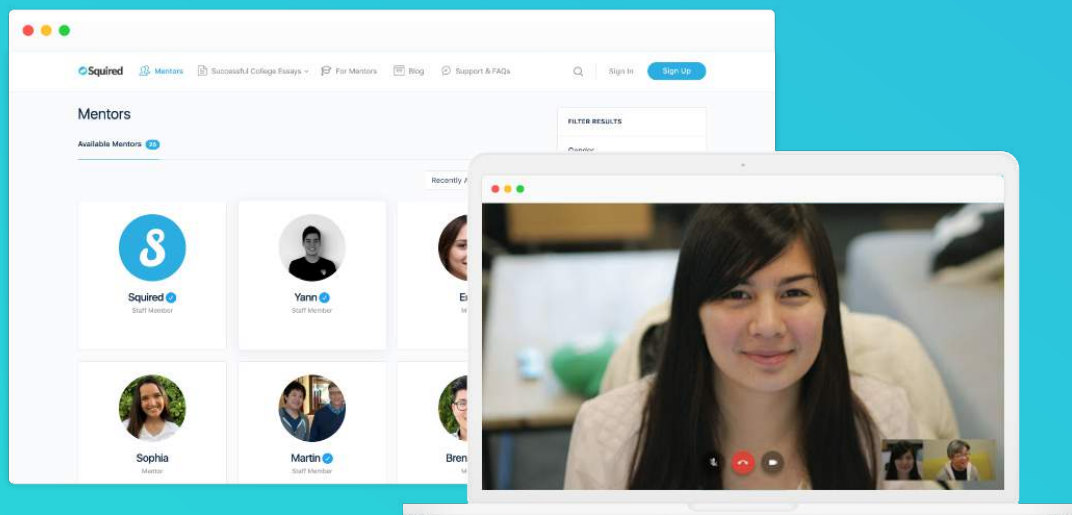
Squired Mentors Successful College Essays For Mentors Blog Support & FAQs Sign In Sign Up

Mentors

Available Mentors 35

FILTER RESULTS

Gender

Recently A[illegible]

Squired
Staff Member

Yann
Staff Member

E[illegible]

Sophia
Mentor

Martin
Staff Member

Bren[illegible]